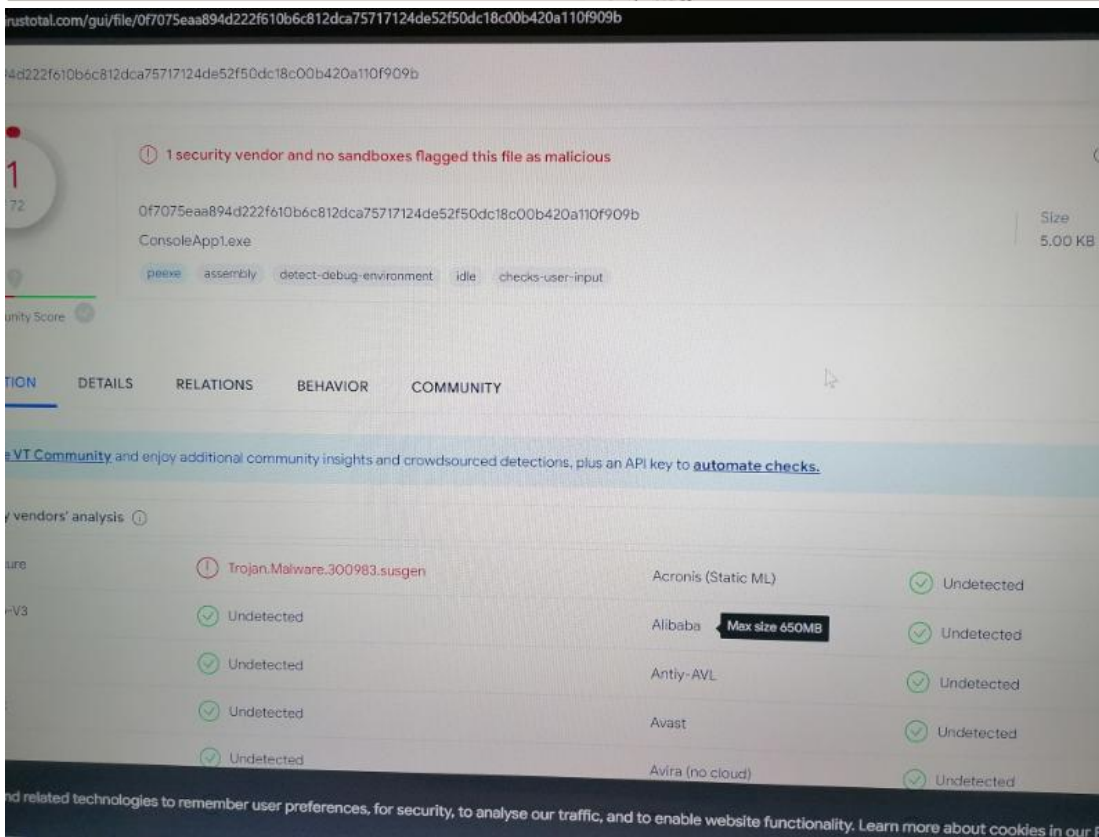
rustotal.com/gui/file/0f7075eaa894d222f610b6c812dca75717124de52f50dc18c00b420a110f909b

4d222f610b6c812dca75717124de52f50dc18c00b420a110f909b

1
/72

1 security vendor and no sandboxes flagged this file as malicious

0f7075eaa894d222f610b6c812dca75717124de52f50dc18c00b420a110f909b

ConsoleApp1.exe

peexe assembly detect-debug-environment idle checks-user-input

Size
5.00 KB

unity Score

TION DETAILS RELATIONS BEHAVIOR COMMUNITY

e VT Community and enjoy additional community insights and crowdsourced detections, plus an API key to automate checks.

y vendors' analysis

| | | | |
|---|---|---|---|
| ure | Trojan.Malware.300983.susgen | Acronis (Static ML) | Undetected |
| -V3 | Undetected | Alibaba Max size 650MB | Undetected |
| | Undetected | Antiy-AVL | Undetected |
| | Undetected | Avast | Undetected |
| | Undetected | Avira (no cloud) | Undetected |

nd related technologies to remember user preferences, for security, to analyse our traffic, and to enable website functionality. Learn more about cookies in our